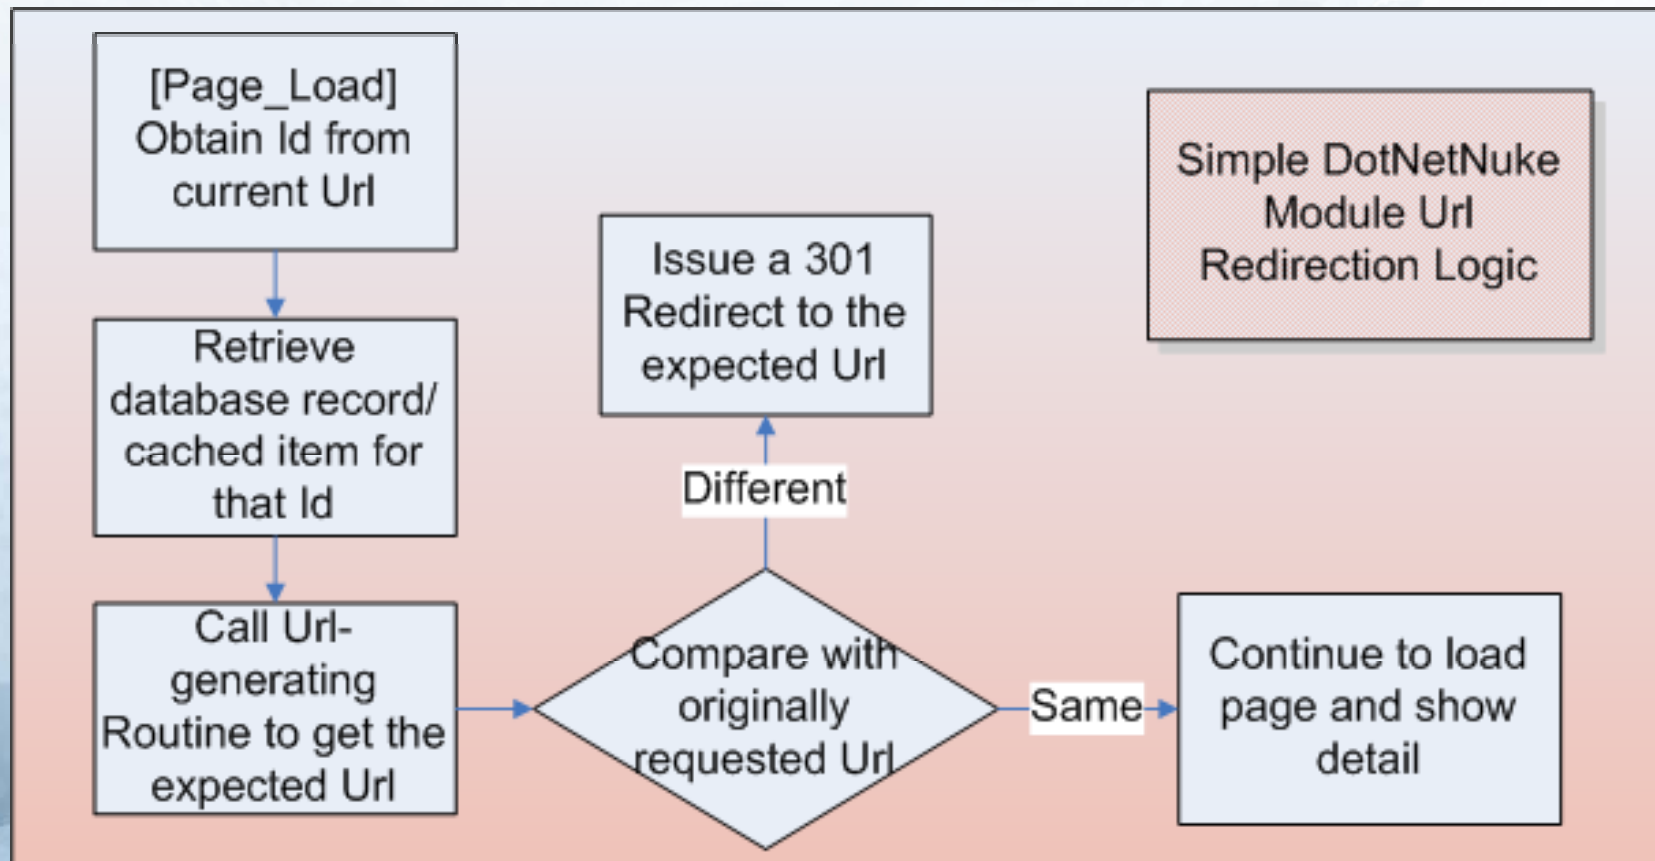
[Page_Load] Obtain Id from current Url

Retrieve database record/ cached item for that Id

Call Url-generating Routine to get the expected Url

Compare with originally requested Url

Different

Issue a 301 Redirect to the expected Url

Same

Continue to load page and show detail

Simple DotNetNuke Module Url Redirection Logic